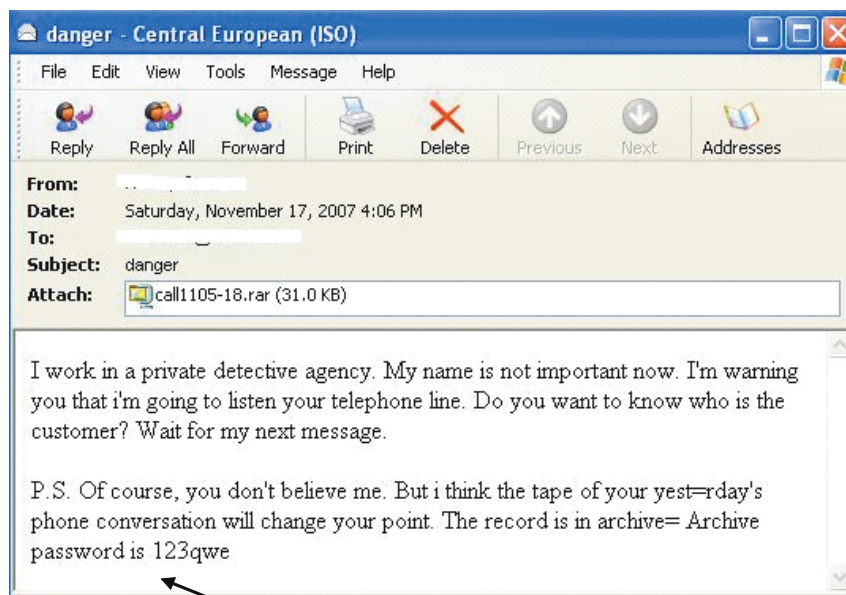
danger - Central European (ISO)

File Edit View Tools Message Help

Reply Reply All Forward Print Delete Previous Next Addresses

From: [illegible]
Date: Saturday, November 17, 2007 4:06 PM
To: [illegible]
Subject: danger
Attach: call1105-18.rar (31.0 KB)

I work in a private detective agency. My name is not important now. I'm warning you that i'm going to listen your telephone line. Do you want to know who is the customer? Wait for my next message.

P.S. Of course, you don't believe me. But i think the tape of your yest=rday's phone conversation will change your point. The record is in archive= Archive password is 123qwe